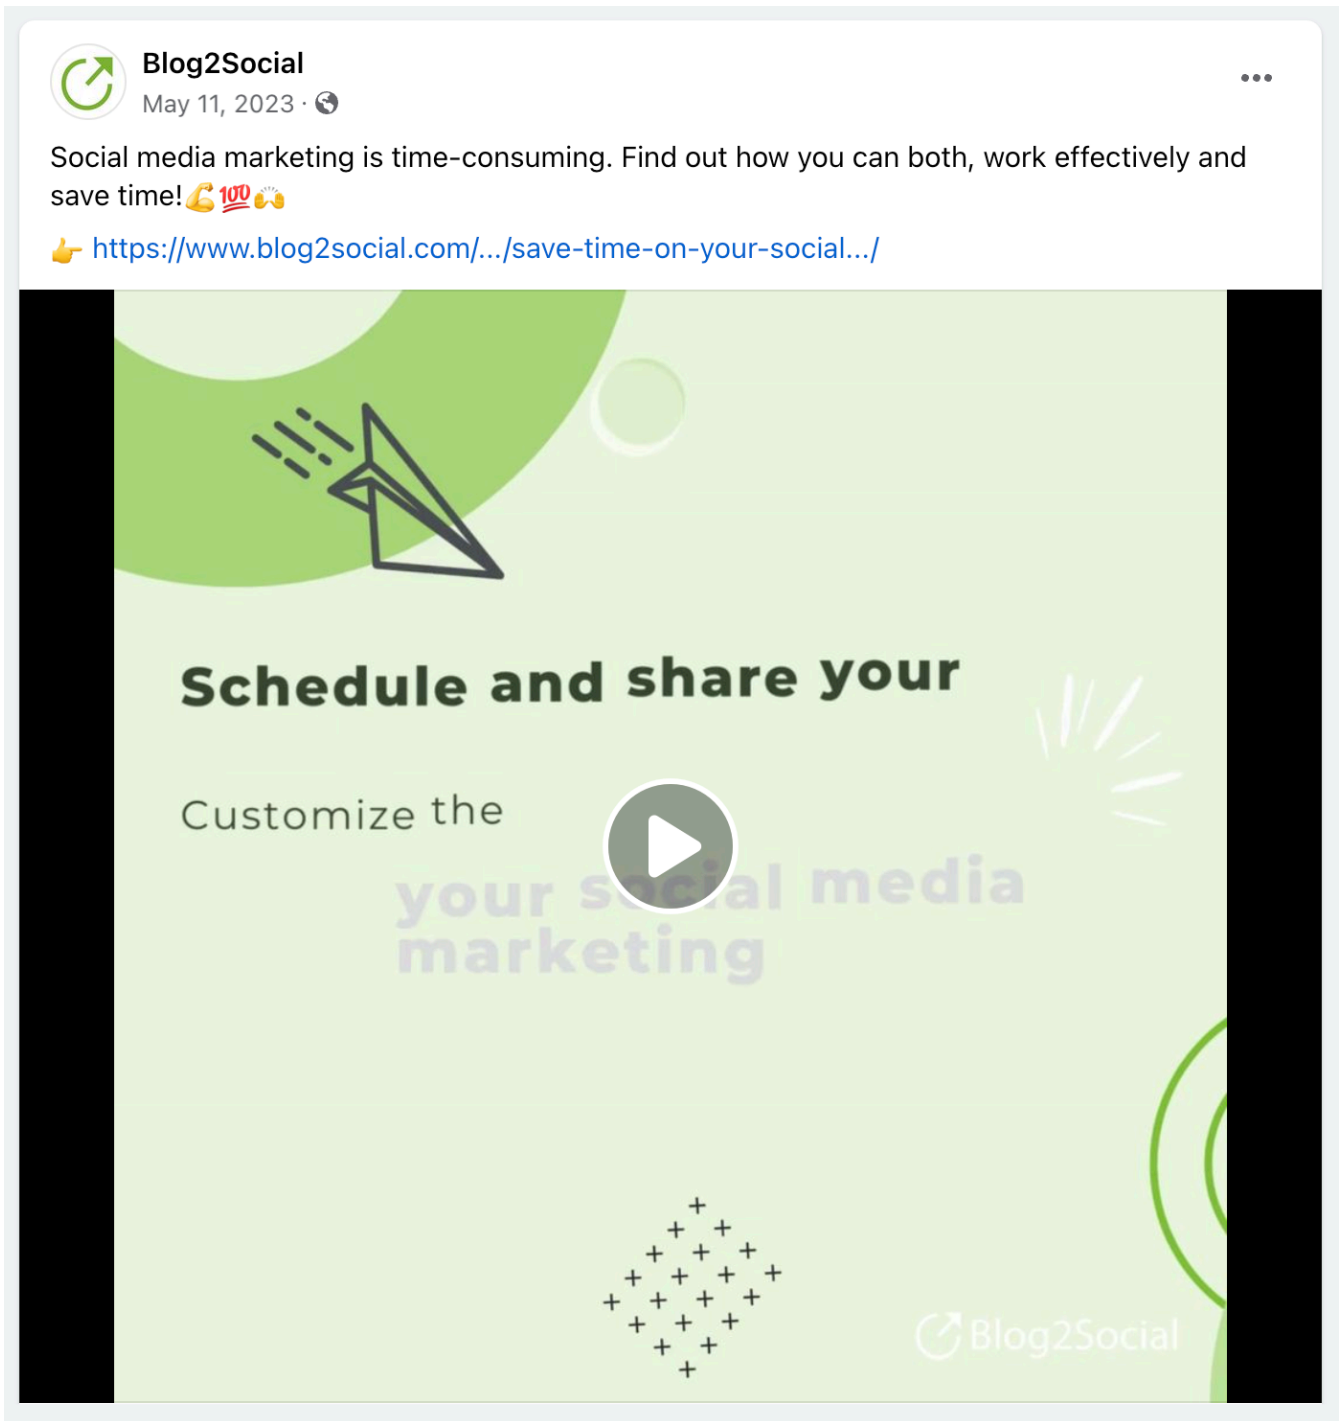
Blog2Social
May 11, 2023 ·

Social media marketing is time-consuming. Find out how you can both, work effectively and save time!💪💯🙌

👉 https://www.blog2social.com/.../save-time-on-your-social.../

Schedule and share your

Customize the

your social media marketing

Blog2Social